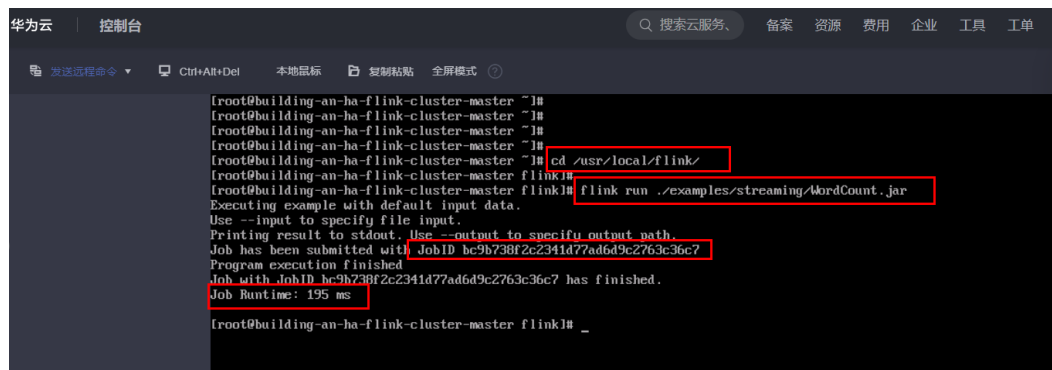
华为云 | 控制台

搜索云服务、 备案 资源 费用 企业 工具 工单

发送远程命令 ▾ Ctrl+Alt+Del 本地鼠标 复制粘贴 全屏模式 ?

[root@building-an-ha-flink-cluster-master ~]#
[root@building-an-ha-flink-cluster-master ~]#
[root@building-an-ha-flink-cluster-master ~]#
[root@building-an-ha-flink-cluster-master ~]#
[root@building-an-ha-flink-cluster-master ~]# cd /usr/local/flink/
[root@building-an-ha-flink-cluster-master flink]#
[root@building-an-ha-flink-cluster-master flink]# flink run ./examples/streaming/WordCount.jar
Executing example with default input data.
Use --input to specify file input.
Printing result to stdout. Use --output to specify output path.
Job has been submitted with JobID bc9b738f2c2341d77ad6d9c2763c36c7
Program execution finished
Job with JobID bc9b738f2c2341d77ad6d9c2763c36c7 has finished.
Job Runtime: 195 ms

[root@building-an-ha-flink-cluster-master flink]# _